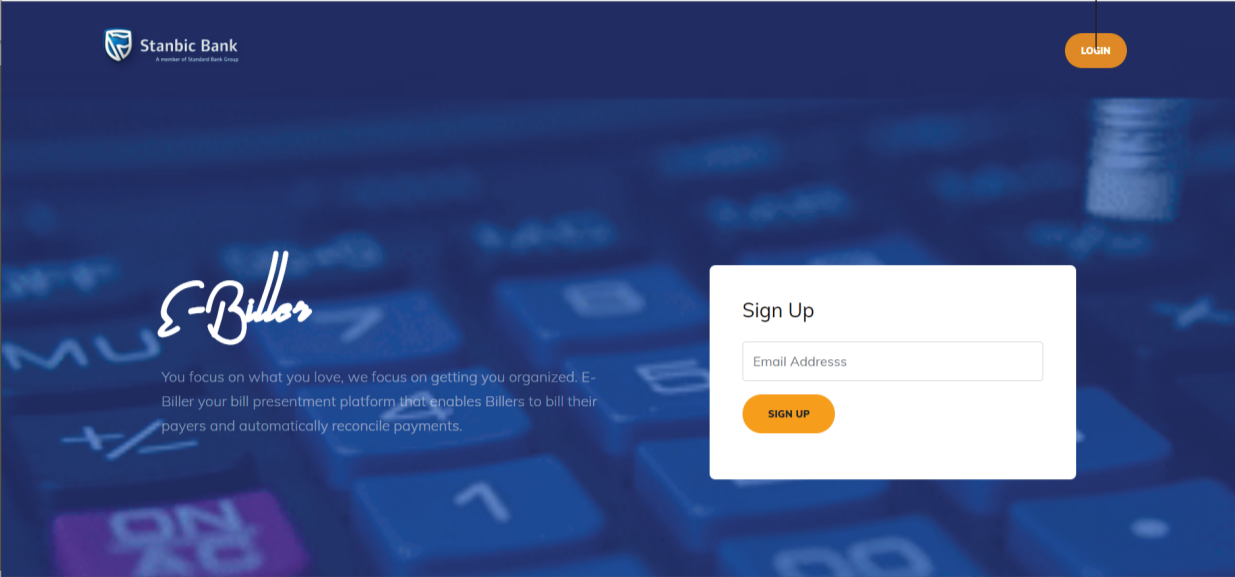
Stanbic Bank
A member of Standard Bank Group

LOGIN

E-Biller

You focus on what you love, we focus on getting you organized. E-Biller your bill presentment platform that enables Billers to bill their payers and automatically reconcile payments.

Sign Up

Email Addresss

SIGN UP